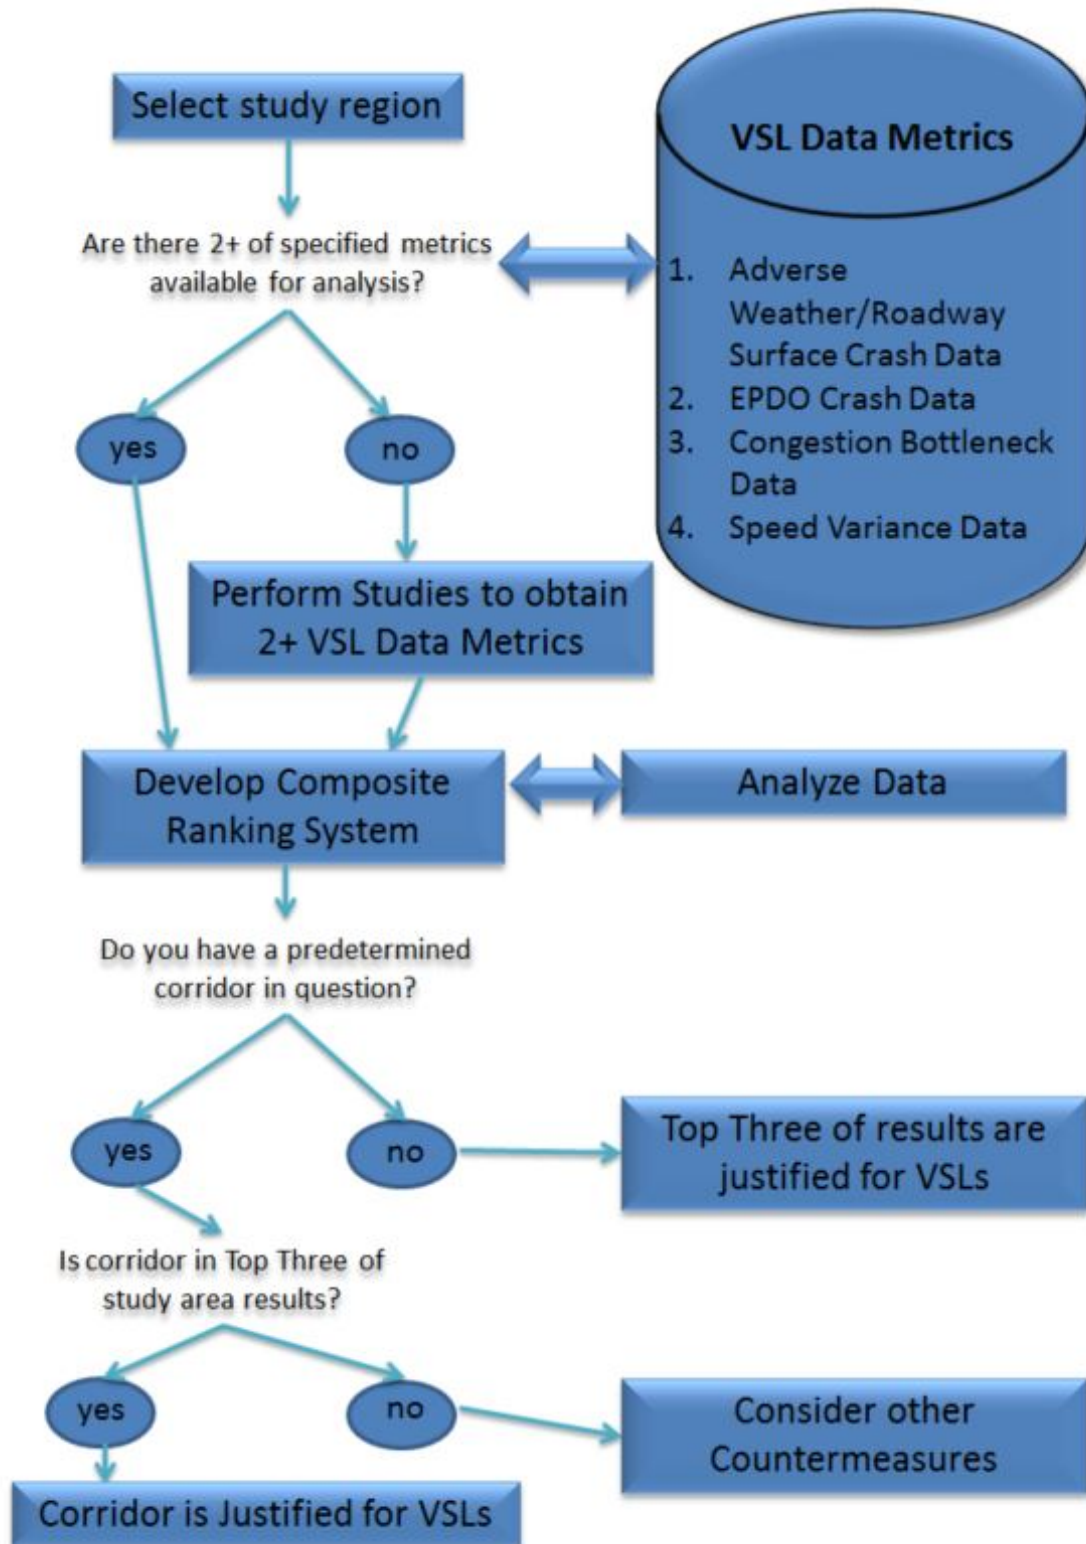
Select study region

VSL Data Metrics

Are there 2+ of specified metrics available for analysis?

1. Adverse Weather/Roadway Surface Crash Data
2. EPDO Crash Data
3. Congestion Bottleneck Data
4. Speed Variance Data

yes

no

Perform Studies to obtain 2+ VSL Data Metrics

Develop Composite Ranking System

Analyze Data

Do you have a predetermined corridor in question?

yes

no

Top Three of results are justified for VSLs

Is corridor in Top Three of study area results?

yes

no

Consider other Countermeasures

Corridor is Justified for VSLs